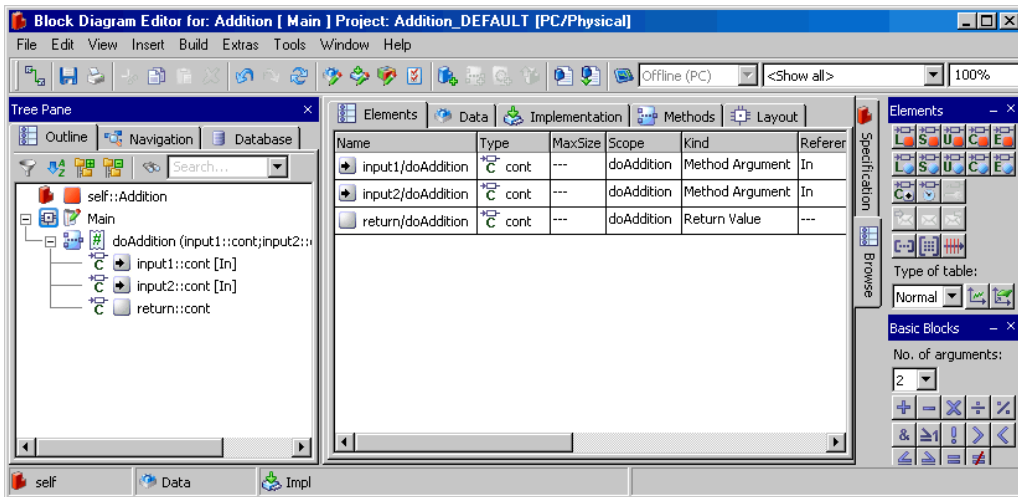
Block Diagram Editor for: Addition [ Main ] Project: Addition_DEFAULT [PC/Physical]

File Edit View Insert Build Extras Tools Window Help

Offline (PC) <Show all> 100%

Tree Pane
Outline Navigation Database
Search...
self::Addition
Main
doAddition (input1::cont;input2::c
input1::cont [In]
input2::cont [In]
return::cont

Elements Data Implementation Methods Layout

| Name | Type | MaxSize | Scope | Kind | Referer |
|---|---|---|---|---|---|
| input1/doAddition | cont | --- | doAddition | Method Argument | In |
| input2/doAddition | cont | --- | doAddition | Method Argument | In |
| return/doAddition | cont | --- | doAddition | Return Value | --- |

Specification
Browse

Elements
Type of table:
Normal

Basic Blocks
No. of arguments:
2

self Data Impl